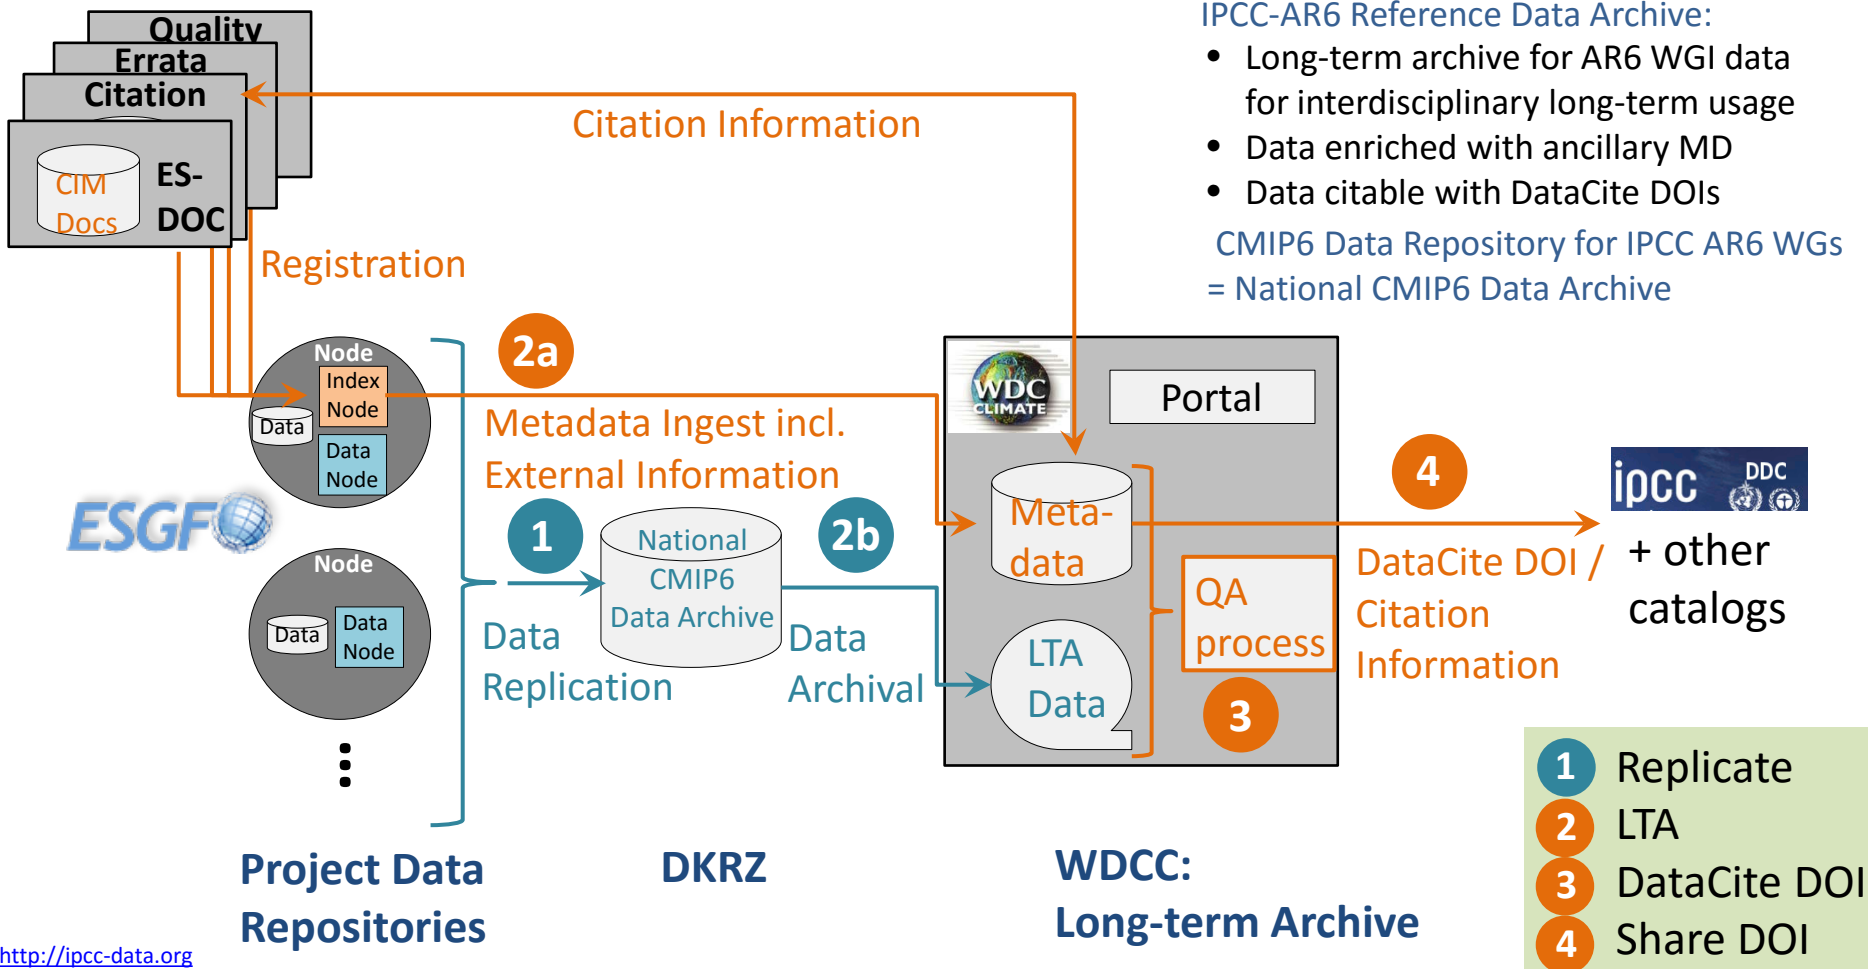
Quality
Errata
Citation
CIM Docs
ES-DOC

Citation Information

IPCC-AR6 Reference Data Archive:
• Long-term archive for AR6 WGI data for interdisciplinary long-term usage
• Data enriched with ancillary MD
• Data citable with DataCite DOIs
CMIP6 Data Repository for IPCC AR6 WGs = National CMIP6 Data Archive

Registration

Node
Index Node
Data
Data Node

2a
Metadata Ingest incl. External Information

ESGF

Node
Data
Data Node

1
National CMIP6 Data Archive
2b
Data Replication
Data Archival

WDC CLIMATE
Portal
Meta-data
LTA Data
QA process
3

4
DataCite DOI / Citation Information

ipcc DDC
+ other catalogs

1 Replicate
2 LTA
3 DataCite DOI
4 Share DOI

Project Data Repositories
DKRZ
WDCC: Long-term Archive

http://ipcc-data.org